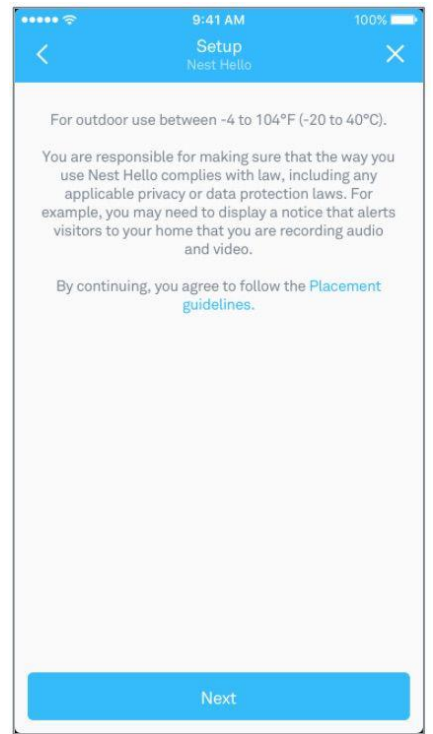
9:41 AM
100%

Setup
Nest Hello

For outdoor use between -4 to 104°F (-20 to 40°C).

You are responsible for making sure that the way you use Nest Hello complies with law, including any applicable privacy or data protection laws. For example, you may need to display a notice that alerts visitors to your home that you are recording audio and video.

By continuing, you agree to follow the Placement guidelines.

Next